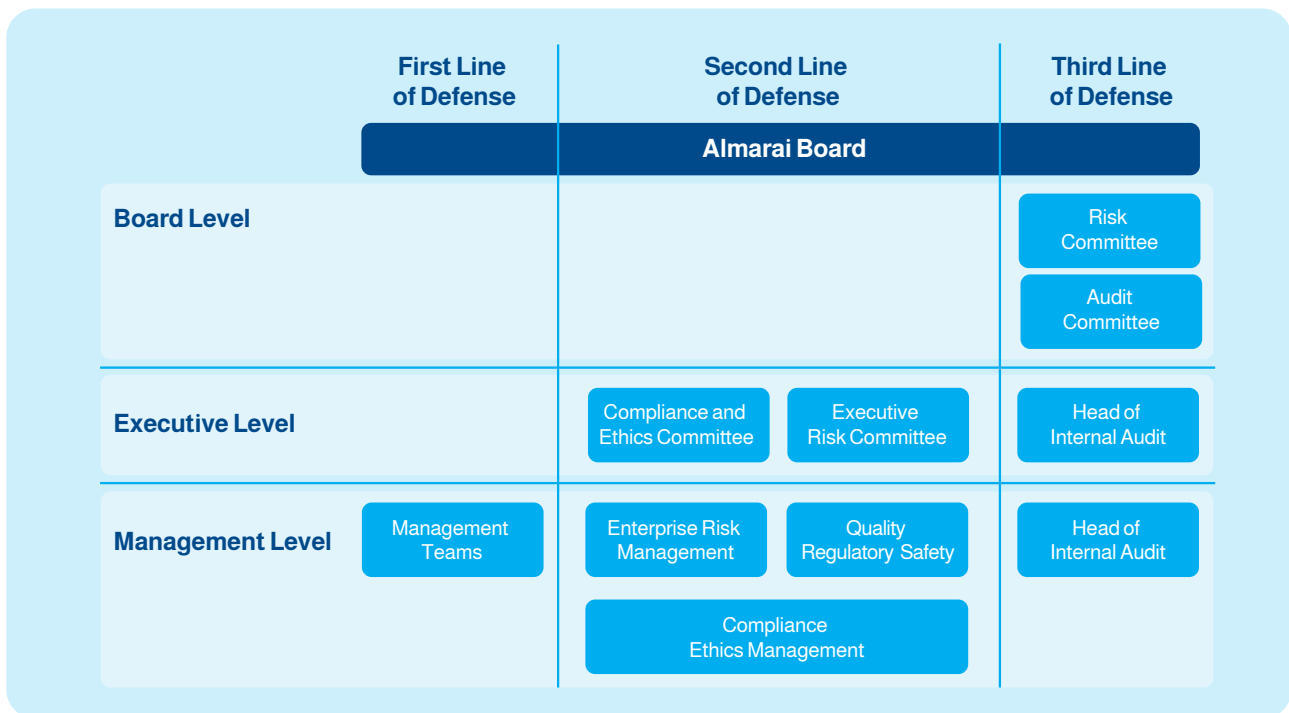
| | First Line of Defense | Second Line of Defense | Third Line of Defense |
|---|---|---|---|
| | Almarai Board | | |
| Board Level | | | Risk Committee<br>Audit Committee |
| Executive Level | | Compliance and Ethics Committee<br>Executive Risk Committee | Head of Internal Audit |
| Management Level | Management Teams | Enterprise Risk Management<br>Quality Regulatory Safety<br>Compliance Ethics Management | Head of Internal Audit |